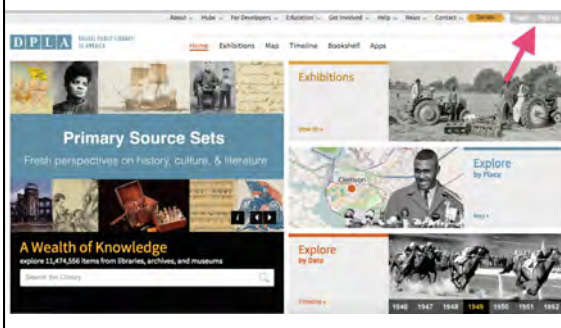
About Hubs For Developers Education Get Involved Help News Contact Donate Login Sign Up

DPLA DIGITAL PUBLIC LIBRARY OF AMERICA

Home Exhibitions Map Timeline Bookshelf Apps

Primary Source Sets
Fresh perspectives on history, culture, & literature

A Wealth of Knowledge
explore 11,474,556 items from libraries, archives, and museums

Search the Library

Exhibitions
View all »

Explore by Place
Clemson
Map »

Explore by Date
Timeline »

1946 1947 1948 1949 1950 1951 1952